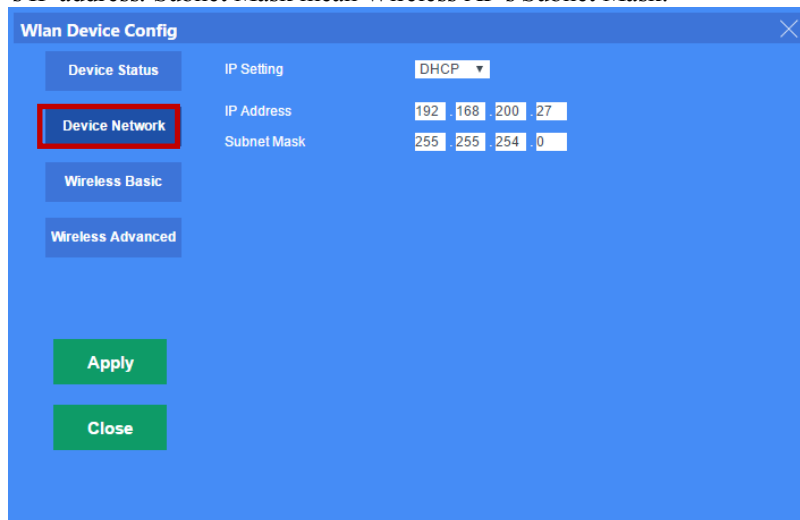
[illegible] IP address. Subnet Mask mean Wireless AP's Subnet Mask.

Wlan Device Config

Device Status

Device Network

Wireless Basic

Wireless Advanced

Apply

Close

IP Setting DHCP ▼

IP Address 192 . 168 . 200 . 27

Subnet Mask 255 . 255 . 254 . 0